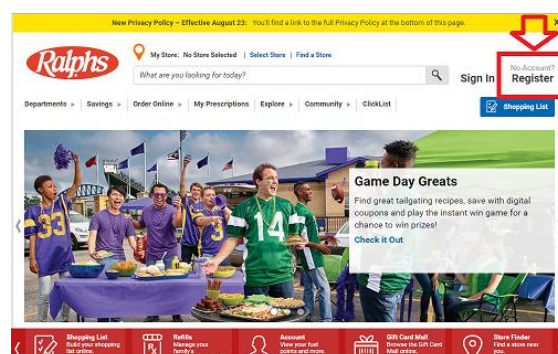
New Privacy Policy – Effective August 23: You'll find a link to the full Privacy Policy at the bottom of this page.

X

Ralphs

My Store: No Store Selected | Select Store | Find a Store

What are you looking for today?

Sign In

No Account? Register

Departments | Savings | Order Online | My Prescriptions | Explore | Community | ClickList

Shopping List

Game Day Greats

Find great tailgating recipes, save with digital coupons and play the instant win game for a chance to win prizes!

Check it Out

Shopping List Build your shopping list online.

Refills Manage your family's

Account View your fuel points and more.

Gift Card Mall Browse the Gift Card Mall online.

Store Finder Find a store near you.